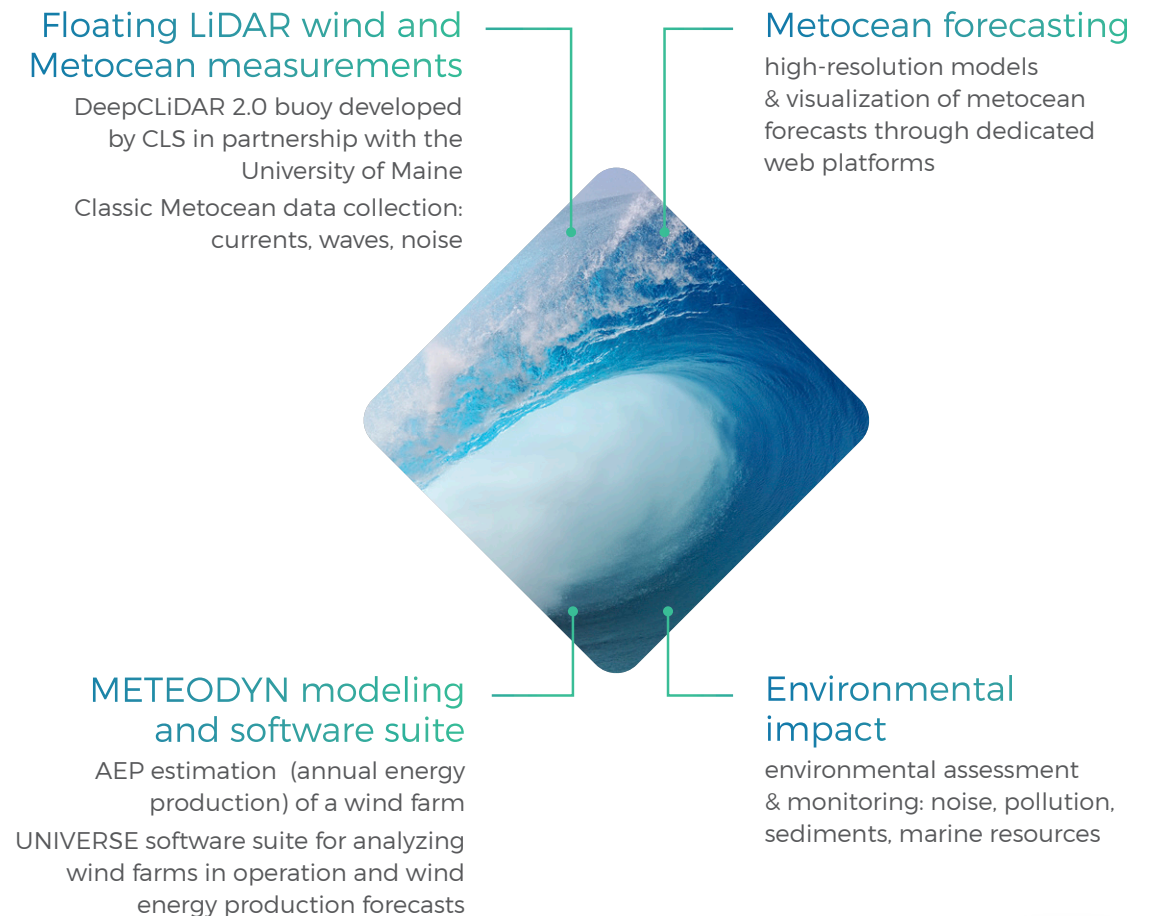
Floating LiDAR wind and Metocean measurements

DeepCLiDAR 2.0 buoy developed by CLS in partnership with the University of Maine

Classic Metocean data collection: currents, waves, noise

Metocean forecasting

high-resolution models & visualization of metocean forecasts through dedicated web platforms

METEODYN modeling and software suite

AEP estimation (annual energy production) of a wind farm

UNIVERSE software suite for analyzing wind farms in operation and wind energy production forecasts

Environmental impact

environmental assessment & monitoring: noise, pollution, sediments, marine resources